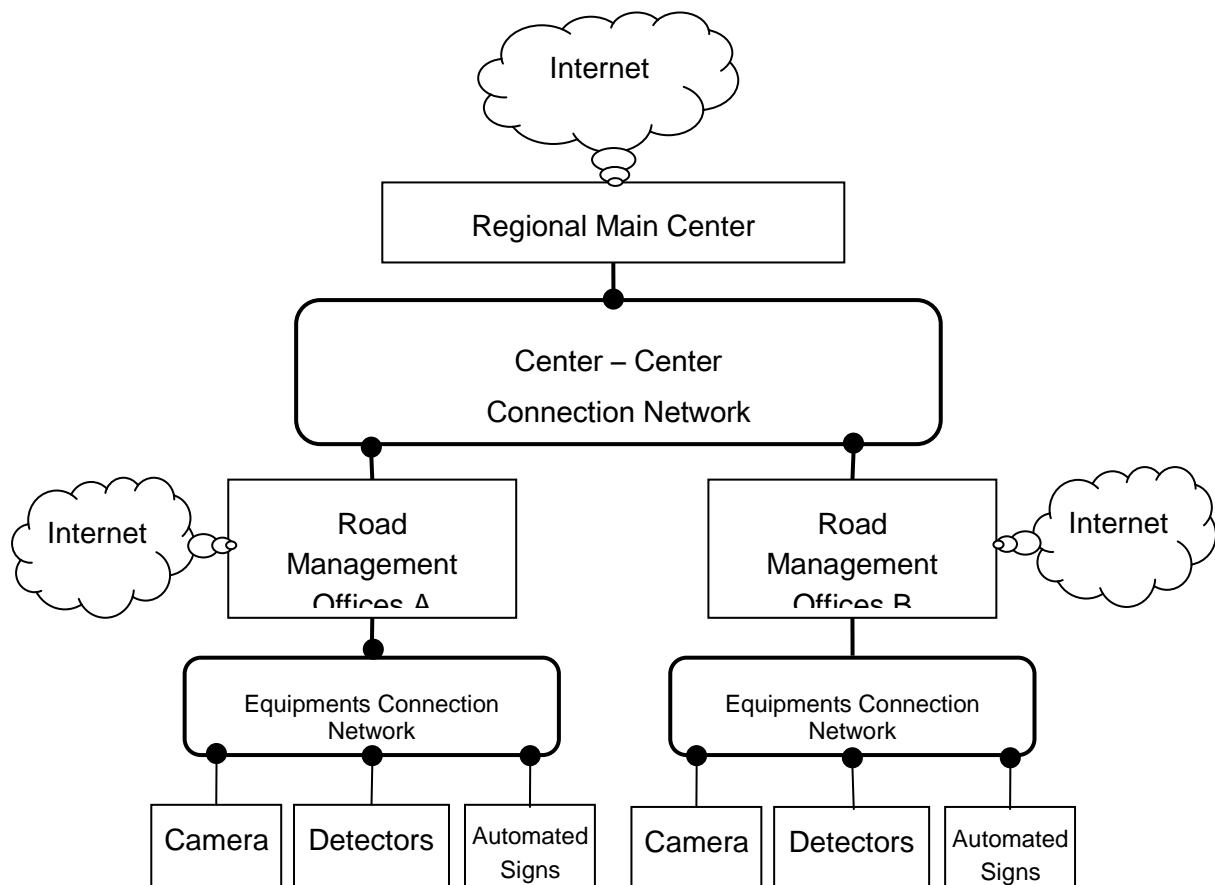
Internet

Regional Main Center

Center – Center
Connection Network

Internet

Road
Management
Offices A

Road
Management
Offices B

Internet

Equipments Connection
Network

Equipments Connection
Network

Camera

Detectors

Automated
Signs

Camera

Detectors

Automated
Signs